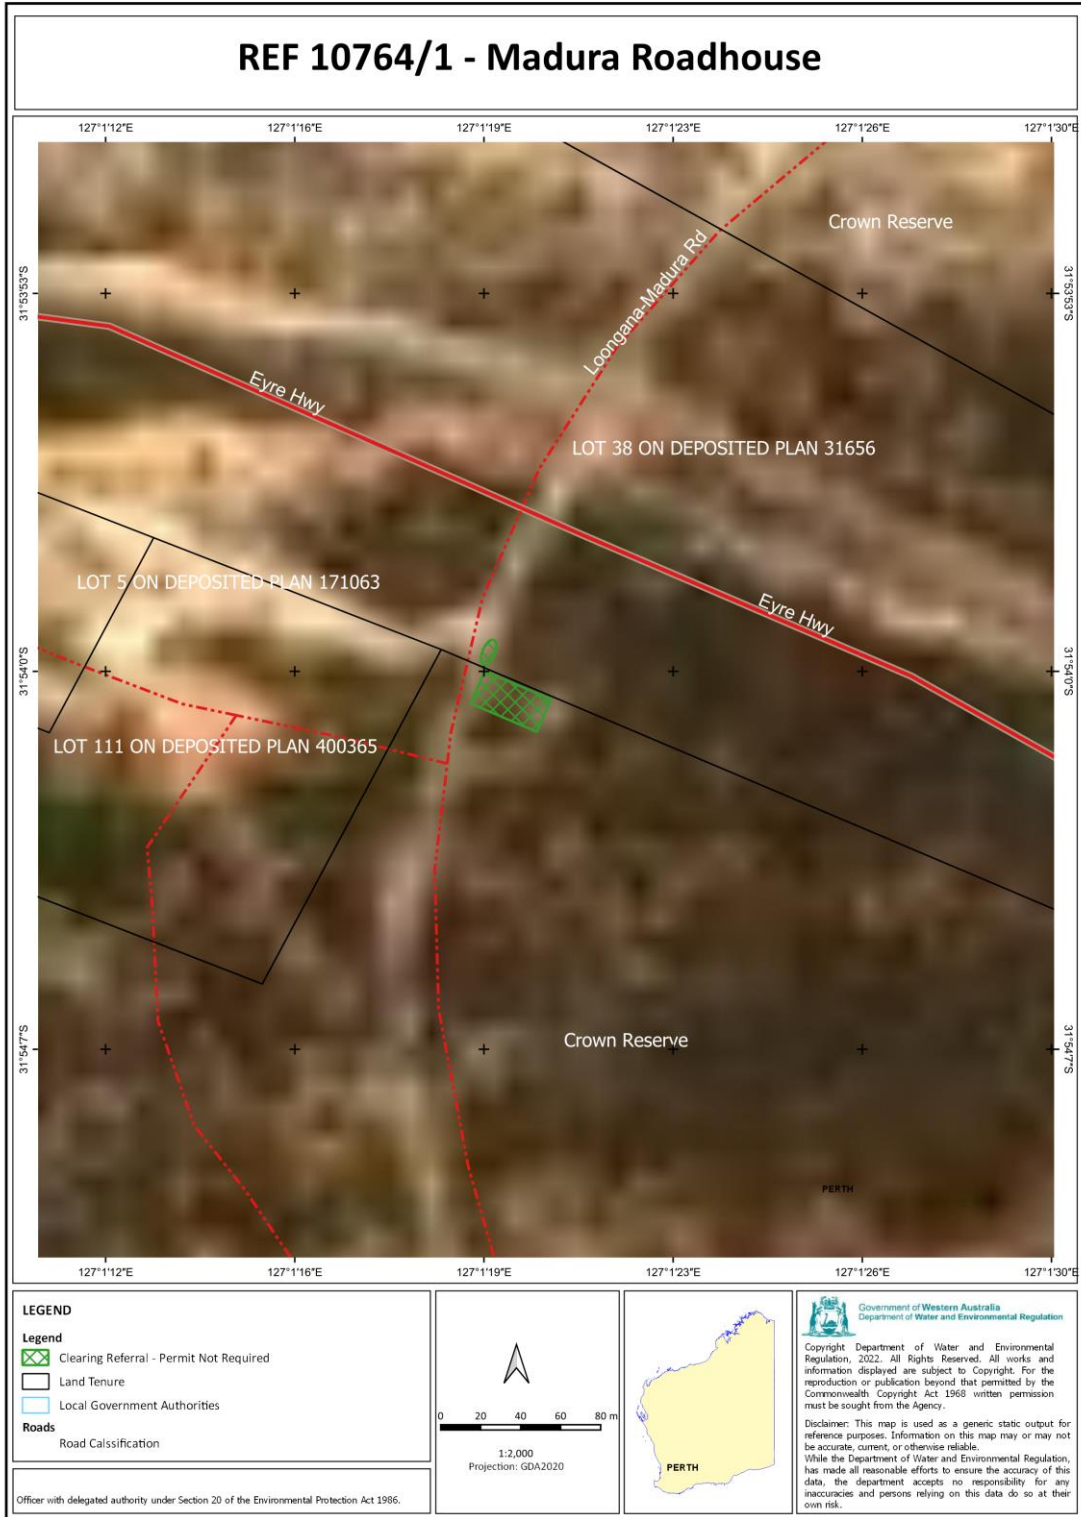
REF 10764/1 - Madura Roadhouse

127°1'12"E 127°1'16"E 127°1'19"E 127°1'23"E 127°1'26"E 127°1'30"E

31°53'53"S

31°54'0"S

31°54'7"S

Crown Reserve

Loongana-Madura Rd

Eyre Hwy

LOT 38 ON DEPOSITED PLAN 31656

LOT 5 ON DEPOSITED PLAN 171063

Eyre Hwy

LOT 111 ON DEPOSITED PLAN 400365

Crown Reserve

PERTH

127°1'12"E 127°1'16"E 127°1'19"E 127°1'23"E 127°1'26"E 127°1'30"E

LEGEND

Legend

Clearing Referral - Permit Not Required

Land Tenure

Local Government Authorities

Roads

Road Calssification

Officer with delegated authority under Section 20 of the Environmental Protection Act 1986.

0 20 40 60 80 m

1:2,000
Projection: GDA2020

PERTH

Government of Western Australia
Department of Water and Environmental Regulation

Copyright Department of Water and Environmental Regulation, 2022. All Rights Reserved. All works and information displayed are subject to Copyright. For the reproduction or publication beyond that permitted by the Commonwealth Copyright Act 1968 written permission must be sought from the Agency.

Disclaimer: This map is used as a generic static output for reference purposes. Information on this map may or may not be accurate, current, or otherwise reliable.
While the Department of Water and Environmental Regulation, has made all reasonable efforts to ensure the accuracy of this data, the department accepts no responsibility for any inaccuracies and persons relying on this data do so at their own risk.